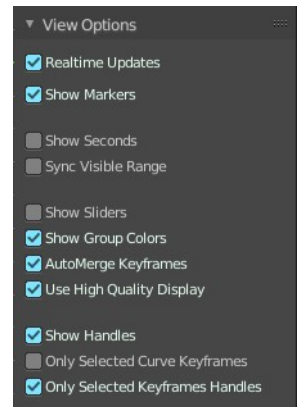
View Options

Realtime Updates
Show Markers

Show Seconds
Sync Visible Range

Show Sliders
Show Group Colors
AutoMerge Keyframes
Use High Quality Display

Show Handles
Only Selected Curve Keyframes
Only Selected Keyframes Handles